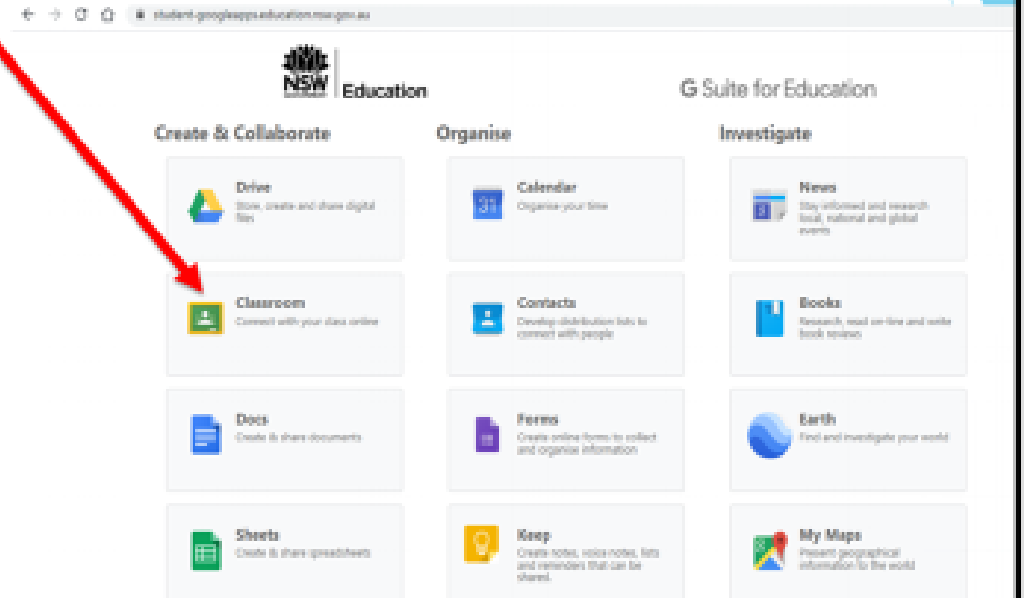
student.googleapps.education.nsw.gov.au

NSW GOVERNMENT Education

G Suite for Education

Create & Collaborate

Organise

Investigate

Drive
Store, create and share digital files

Calendar
Organise your time

News
Stay informed and research local, national and global events

Classroom
Connect with your class online

Contacts
Develop distribution lists to connect with people

Books
Research, read on-line and write book reviews

Docs
Create & share documents

Forms
Create online forms to collect and organise information

Earth
Find and investigate your world

Sheets
Create & share spreadsheets

Keep
Create notes, voice notes, lists and reminders that can be shared.

My Maps
Present geographical information to the world